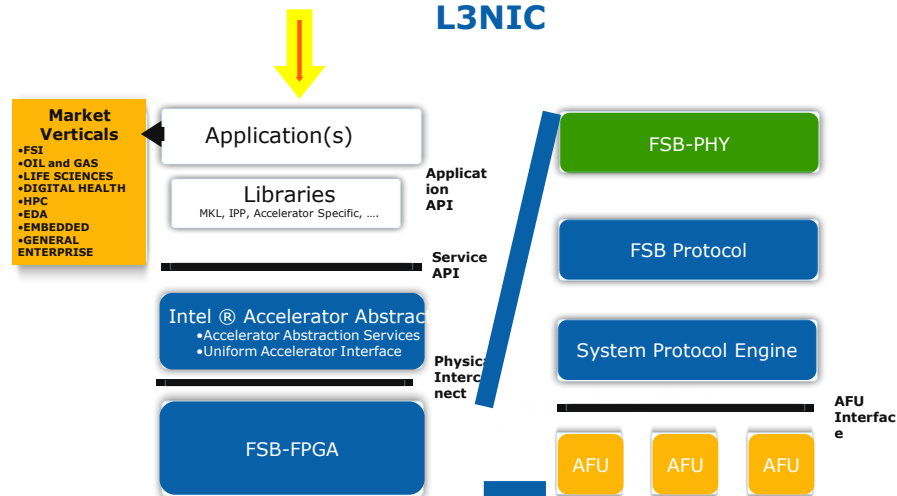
L3NIC

Market Verticals
•FSI
•OIL and GAS
•LIFE SCIENCES
•DIGITAL HEALTH
•HPC
•EDA
•EMBEDDED
•GENERAL ENTERPRISE

Application(s)

Libraries
MKL, IPP, Accelerator Specific, ….

Application API

Service API

Intel ® Accelerator Abstrac
•Accelerator Abstraction Services
•Uniform Accelerator Interface

Physica Interc nect

FSB-FPGA

FSB-PHY

FSB Protocol

System Protocol Engine

AFU Interface

AFU

AFU

AFU